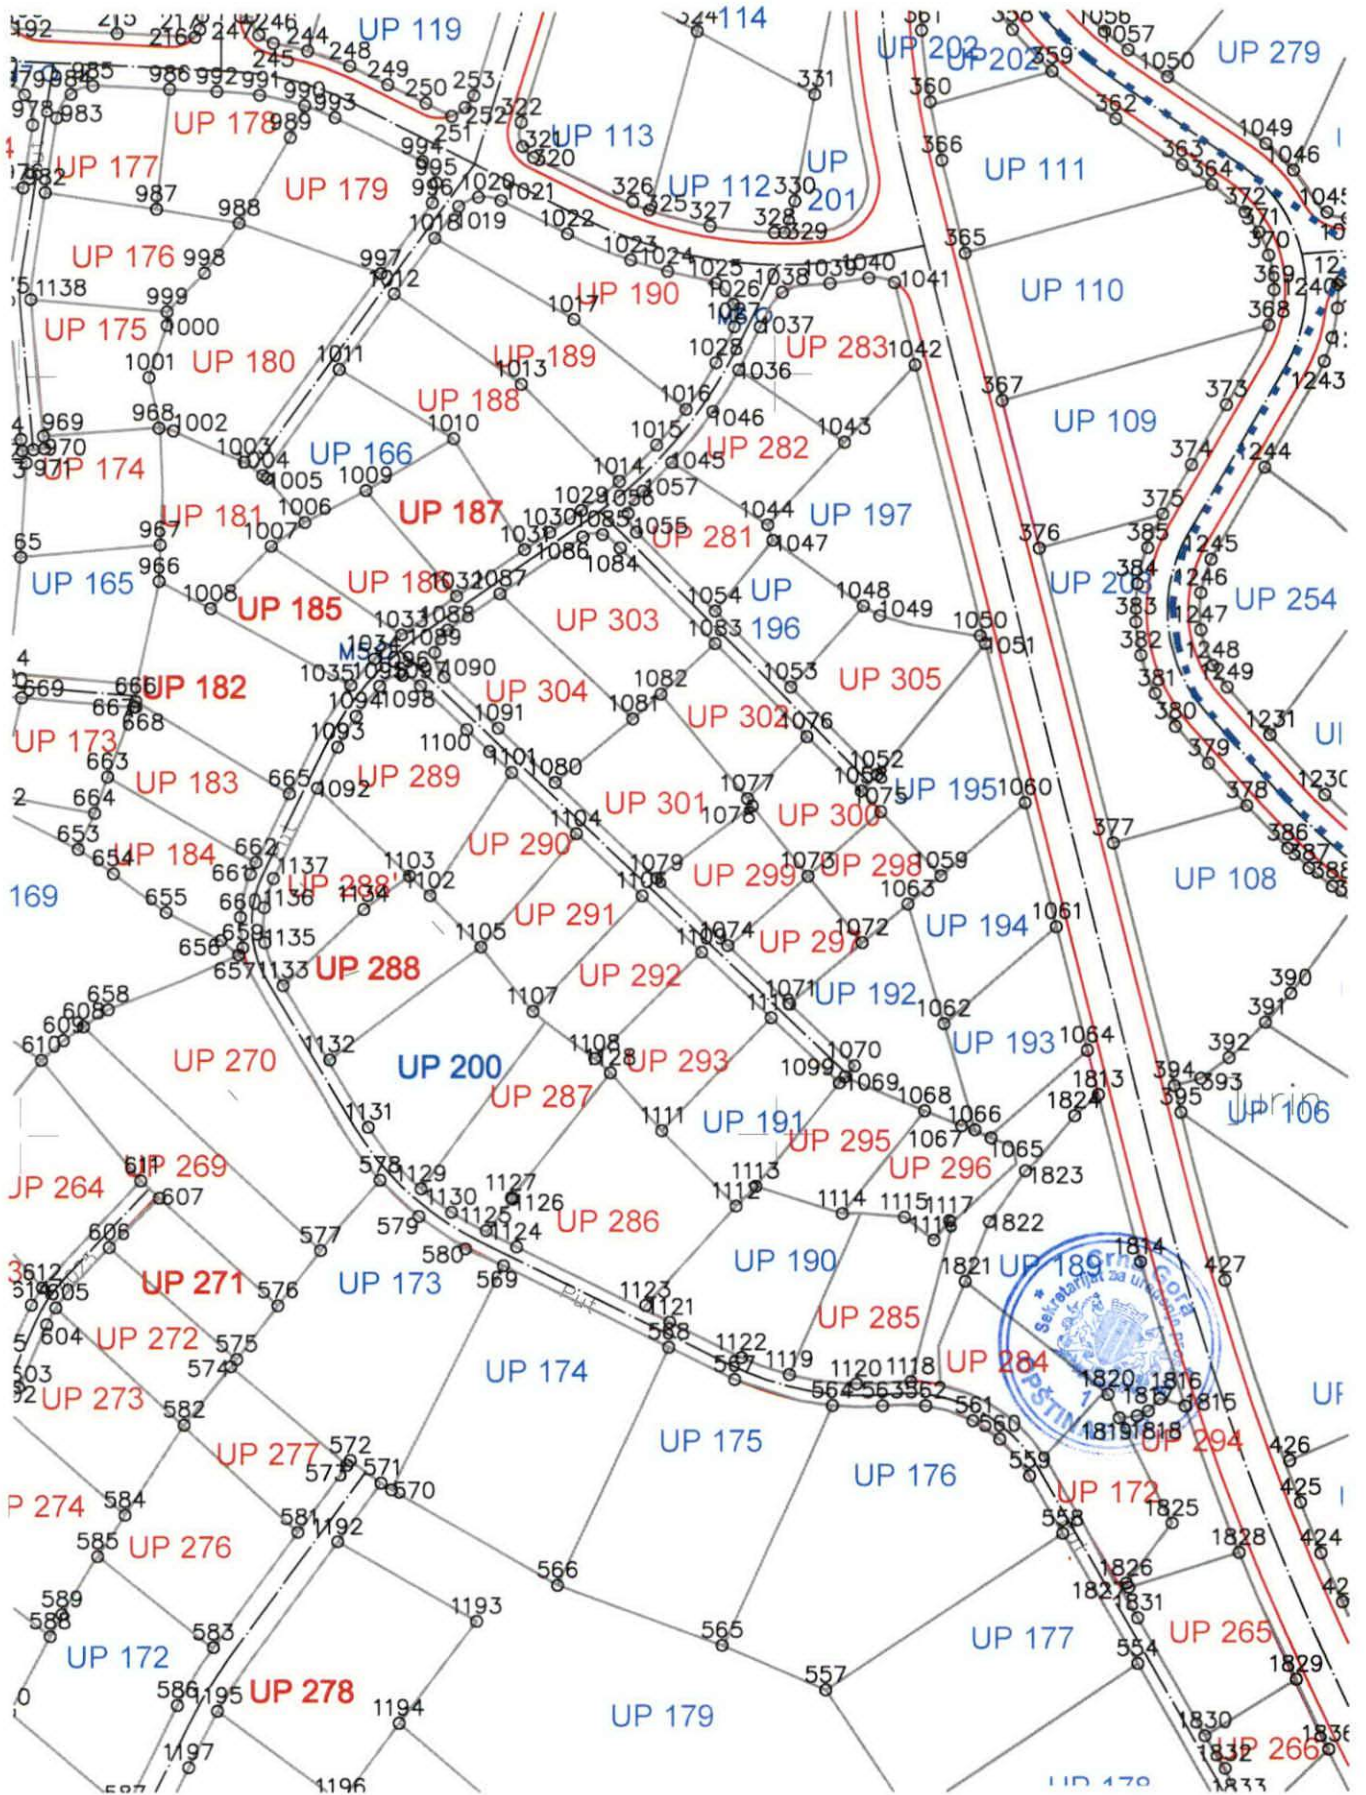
UP 119
UP 114
UP 202
UP 202
UP 279
UP 178
UP 113
UP 177
UP 179
UP 112
UP 201
UP 111
UP 176
UP 190
UP 110
UP 175
UP 180
UP 189
UP 283
UP 188
UP 109
UP 174
UP 166
UP 282
UP 181
UP 187
UP 197
UP 281
UP 165
UP 186
UP 185
UP 303
UP 196
UP 203
UP 254
UP 182
UP 304
UP 305
UP 173
UP 302
UP 183
UP 289
UP 301
UP 300
UP 195
UP 184
UP 290
UP 299
UP 298
UP 108
169
UP 288'
UP 291
UP 297
UP 194
UP 288
UP 292
UP 192
UP 270
UP 200
UP 293
UP 193
UP 287
UP 191
UP 295
UP 106
UP 269
UP 296
UP 264
UP 286
UP 271
UP 173
UP 190
UP 189
UP 272
UP 285
UP 174
UP 284
UP 273
UP 175
UP 294
UP 277
UP 176
UP 172
UP 274
UP 276
UP 172
UP 177
UP 265
UP 278
UP 179
UP 266
Put
Crna Gora
Sekretarijat za uređenje prostora
OPŠTINA